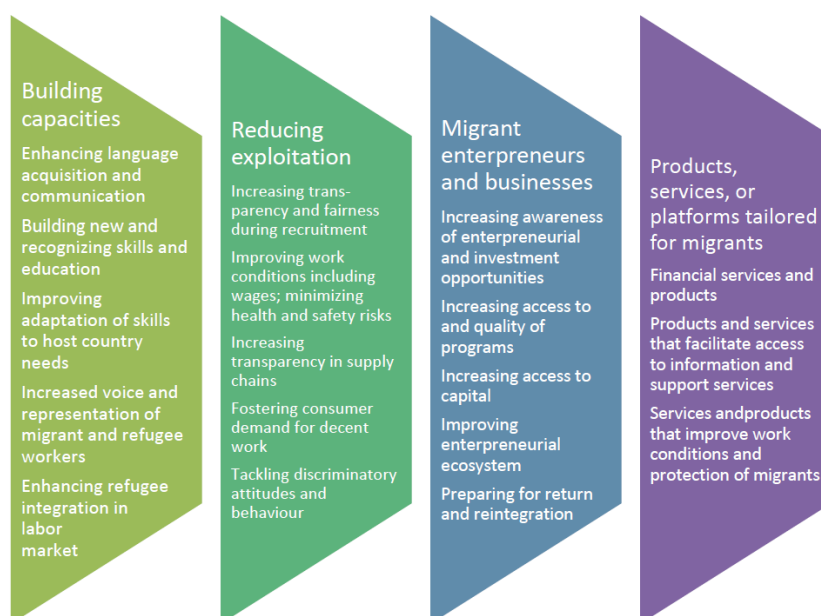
Building capacities

Enhancing language acquisition and communication

Building new and recognizing skills and education

Improving adaptation of skills to host country needs

Increased voice and representation of migrant and refugee workers

Enhancing refugee integration in labor market

Reducing exploitation

Increasing transparency and fairness during recruitment

Improving work conditions including wages; minimizing health and safety risks

Increasing transparency in supply chains

Fostering consumer demand for decent work

Tackling discriminatory attitudes and behaviour

Migrant enterpreneurs and businesses

Increasing awareness of enterpreneurial and investment opportunities

Increasing access to and quality of programs

Increasing access to capital

Improving enterpreneurial ecosystem

Preparing for return and reintegration

Products, services, or platforms tailored for migrants

Financial services and products

Products and services that facilitate access to information and support services

Services andproducts that improve work conditions and protection of migrants